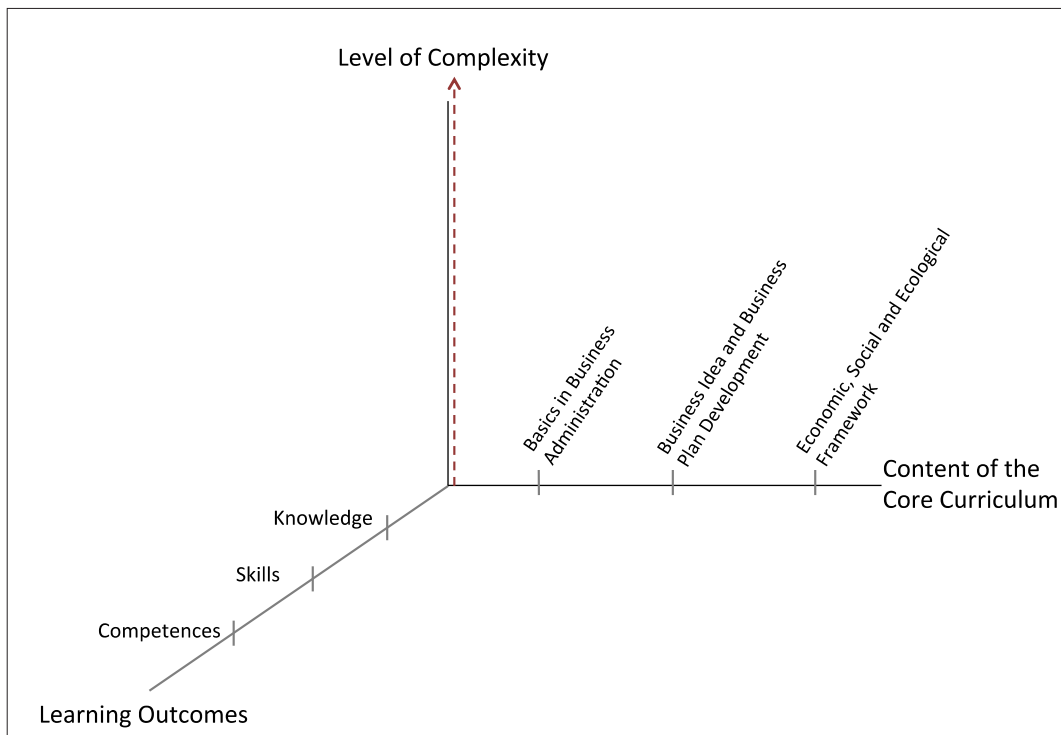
Level of Complexity

Basics in Business Administration

Business Idea and Business Plan Development

Economic, Social and Ecological Framework

Content of the Core Curriculum

Knowledge

Skills

Competences

Learning Outcomes